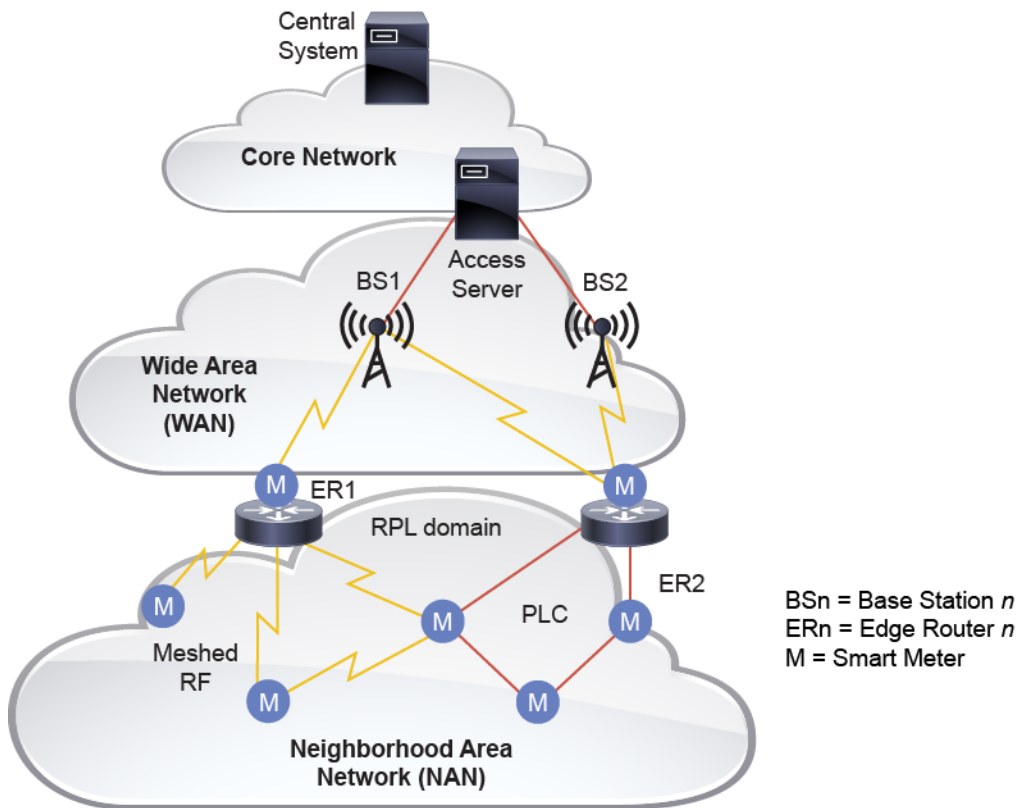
Central System

Core Network

Access Server

BS1

BS2

Wide Area Network (WAN)

M

ER1

M

RPL domain

ER2

M

M

PLC

M

Meshed RF

M

M

Neighborhood Area Network (NAN)

BSn = Base Station *n*
ERn = Edge Router *n*
M = Smart Meter